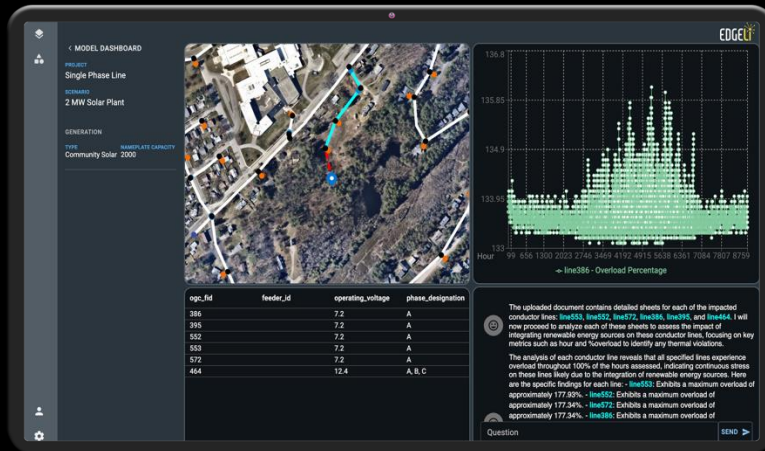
EDGELi

< MODEL DASHBOARD

PROJECT
Single Phase Line

SCENARIO
2 MW Solar Plant

GENERATION

| TYPE | NAMEPLATE CAPACITY |
|---|---|
| Community Solar | 2000 |

136.8
135.85
134.9
133.95
133
Hour 99 656 1300 2023 2746 3469 4192 4915 5638 6361 7084 7807 8759

line386 - Overload Percentage

| ogc_fid | feeder_id | operating_voltage | phase_designation |
|---|---|---|---|
| 386 | | 7.2 | A |
| 395 | | 7.2 | A |
| 552 | | 7.2 | A |
| 553 | | 7.2 | A |
| 572 | | 7.2 | A |
| 464 | | 12.4 | A, B, C |

The uploaded document contains detailed sheets for each of the impacted conductor lines: line553, line552, line572, line386, line395, and line464. I will now proceed to analyze each of these sheets to assess the impact of integrating renewable energy sources on these conductor lines, focusing on key metrics such as hour and %overload to identify any thermal violations.

The analysis of each conductor line reveals that all specified lines experience overload throughout 100% of the hours assessed, indicating continuous stress on these lines likely due to the integration of renewable energy sources. Here are the specific findings for each line: - line553: Exhibits a maximum overload of approximately 177.93%. - line552: Exhibits a maximum overload of approximately 177.34%. - line572: Exhibits a maximum overload of approximately 177.34%. - line386: Exhibits a maximum overload of

Question

SEND